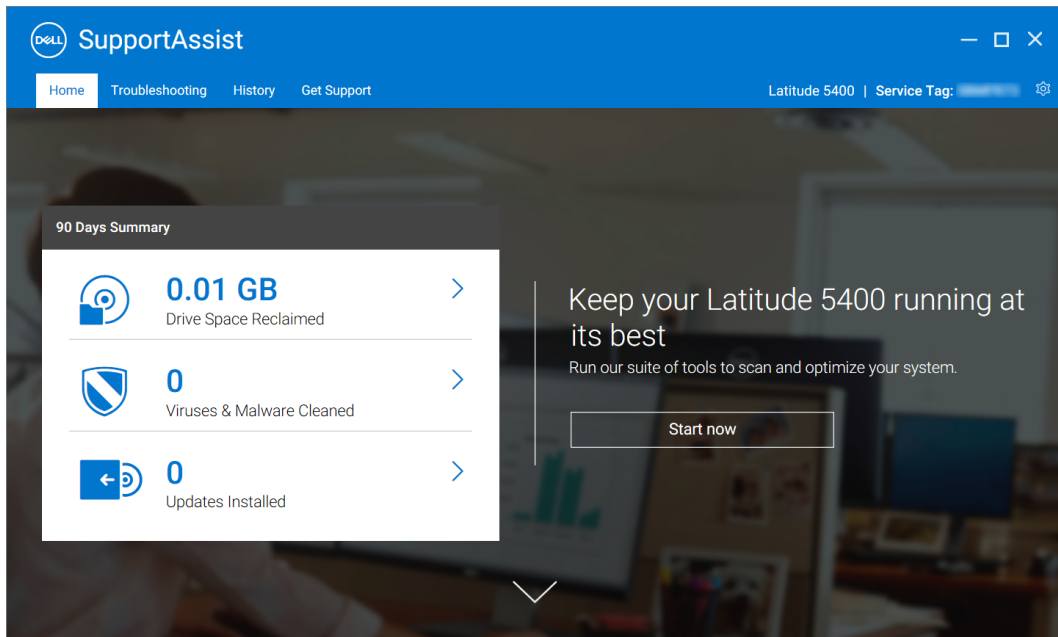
DELL SupportAssist

Home Troubleshooting History Get Support

Latitude 5400 | Service Tag: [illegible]

90 Days Summary

0.01 GB
Drive Space Reclaimed

0
Viruses & Malware Cleaned

0
Updates Installed

Keep your Latitude 5400 running at its best

Run our suite of tools to scan and optimize your system.

Start now